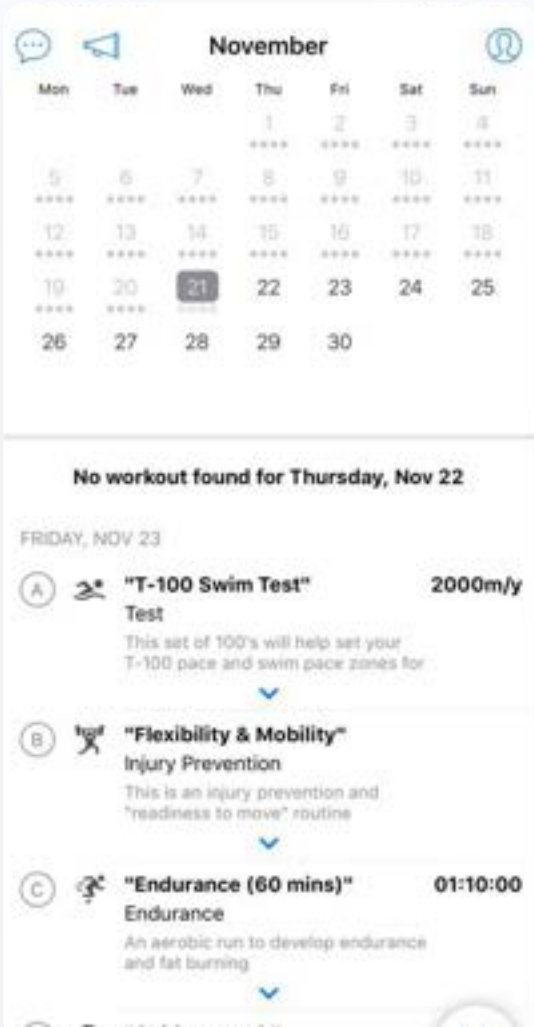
November

| Mon | Tue | Wed | Thu | Fri | Sat | Sun |
|---|---|---|---|---|---|---|
| | | | 1 | 2 | 3 | 4 |
| 5 | 6 | 7 | 8 | 9 | 10 | 11 |
| 12 | 13 | 14 | 15 | 16 | 17 | 18 |
| 19 | 20 | 21 | 22 | 23 | 24 | 25 |
| 26 | 27 | 28 | 29 | 30 | | |

No workout found for Thursday, Nov 22

FRIDAY, NOV 23

A "T-100 Swim Test" 2000m/y
Test
This set of 100's will help set your T-100 pace and swim pace zones for

B "Flexibility & Mobility"
Injury Prevention
This is an injury prevention and "readiness to move" routine

C "Endurance (60 mins)" 01:10:00
Endurance
An aerobic run to develop endurance and fat burning